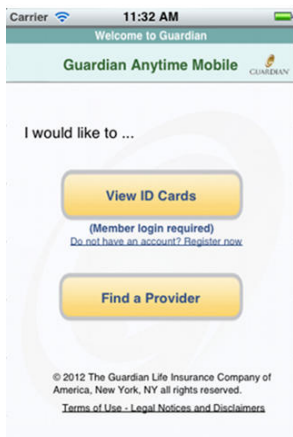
Carrier 11:32 AM

Welcome to Guardian

Guardian Anytime Mobile GUARDIAN

I would like to ...

View ID Cards

(Member login required)
Do not have an account? Register now

Find a Provider

© 2012 The Guardian Life Insurance Company of America, New York, NY all rights reserved.

Terms of Use - Legal Notices and Disclaimers